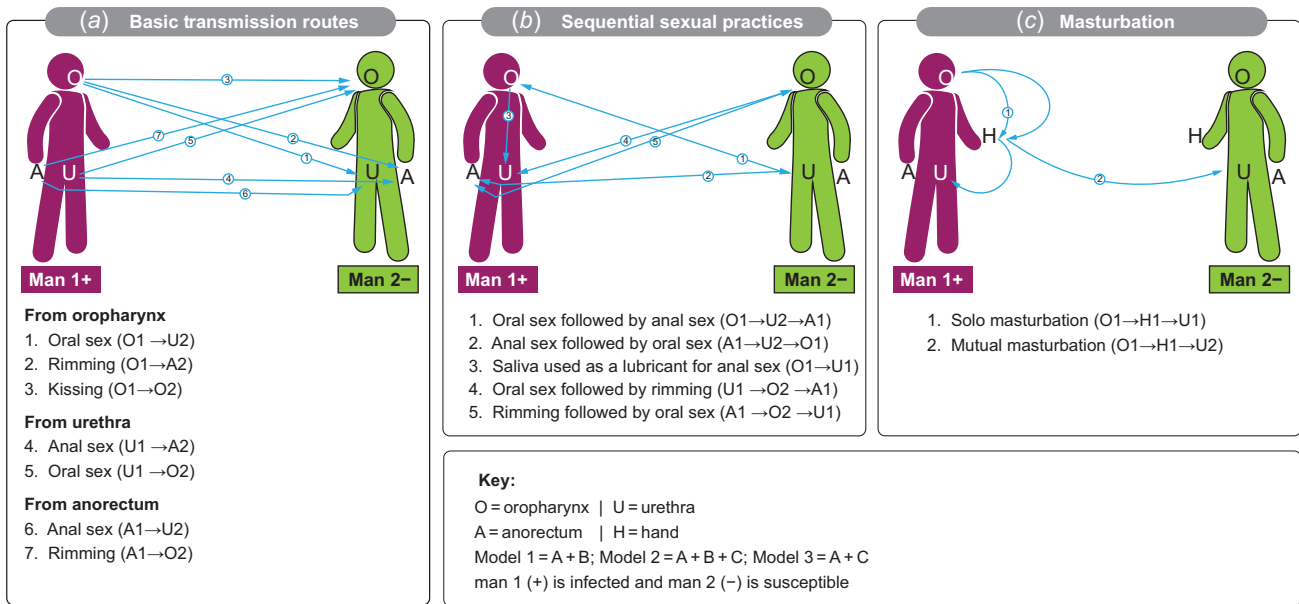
(a) Basic transmission routes

O
3
O
7
2
5
1
A U
4
U A
6

Man 1+
Man 2−

From oropharynx
1. Oral sex (O1 →U2)
2. Rimming (O1→A2)
3. Kissing (O1→O2)

From urethra
4. Anal sex (U1 →A2)
5. Oral sex (U1 →O2)

From anorectum
6. Anal sex (A1→U2)
7. Rimming (A1→O2)

(b) Sequential sexual practices

O
O
3
4
5
1
A U
2
U A

Man 1+
Man 2−

1. Oral sex followed by anal sex (O1→U2→A1)
2. Anal sex followed by oral sex (A1→U2→O1)
3. Saliva used as a lubricant for anal sex (O1→U1)
4. Oral sex followed by rimming (U1 →O2 →A1)
5. Rimming followed by oral sex (A1 →O2 →U1)

(c) Masturbation

O
O
1
H
H
2
A U
U A

Man 1+
Man 2−

1. Solo masturbation (O1→H1→U1)
2. Mutual masturbation (O1→H1→U2)

Key:
O = oropharynx | U = urethra
A = anorectum | H = hand
Model 1 = A + B; Model 2 = A + B + C; Model 3 = A + C
man 1 (+) is infected and man 2 (−) is susceptible